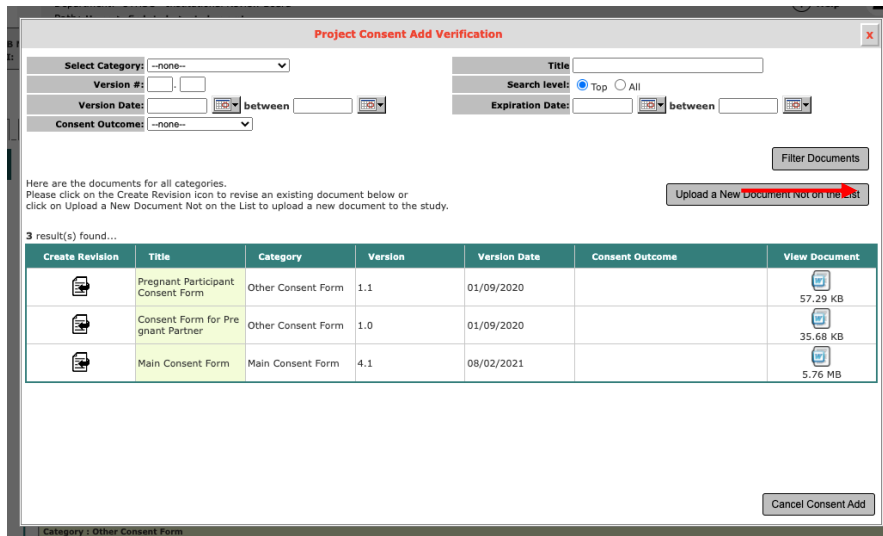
Project Consent Add Verification

x

Select Category: --none--

Version #: .

Version Date: between

Consent Outcome: --none--

Title

Search level: Top All

Expiration Date: between

Filter Documents

Here are the documents for all categories.
Please click on the Create Revision icon to revise an existing document below or click on Upload a New Document Not on the List to upload a new document to the study.

Upload a New Document Not on the List

3 result(s) found...

| Create Revision | Title | Category | Version | Version Date | Consent Outcome | View Document |
|---|---|---|---|---|---|---|
| | Pregnant Participant Consent Form | Other Consent Form | 1.1 | 01/09/2020 | | 57.29 KB |
| | Consent Form for Pregnant Partner | Other Consent Form | 1.0 | 01/09/2020 | | 35.68 KB |
| | Main Consent Form | Main Consent Form | 4.1 | 08/02/2021 | | 5.76 MB |

Cancel Consent Add

Category : Other Consent Form